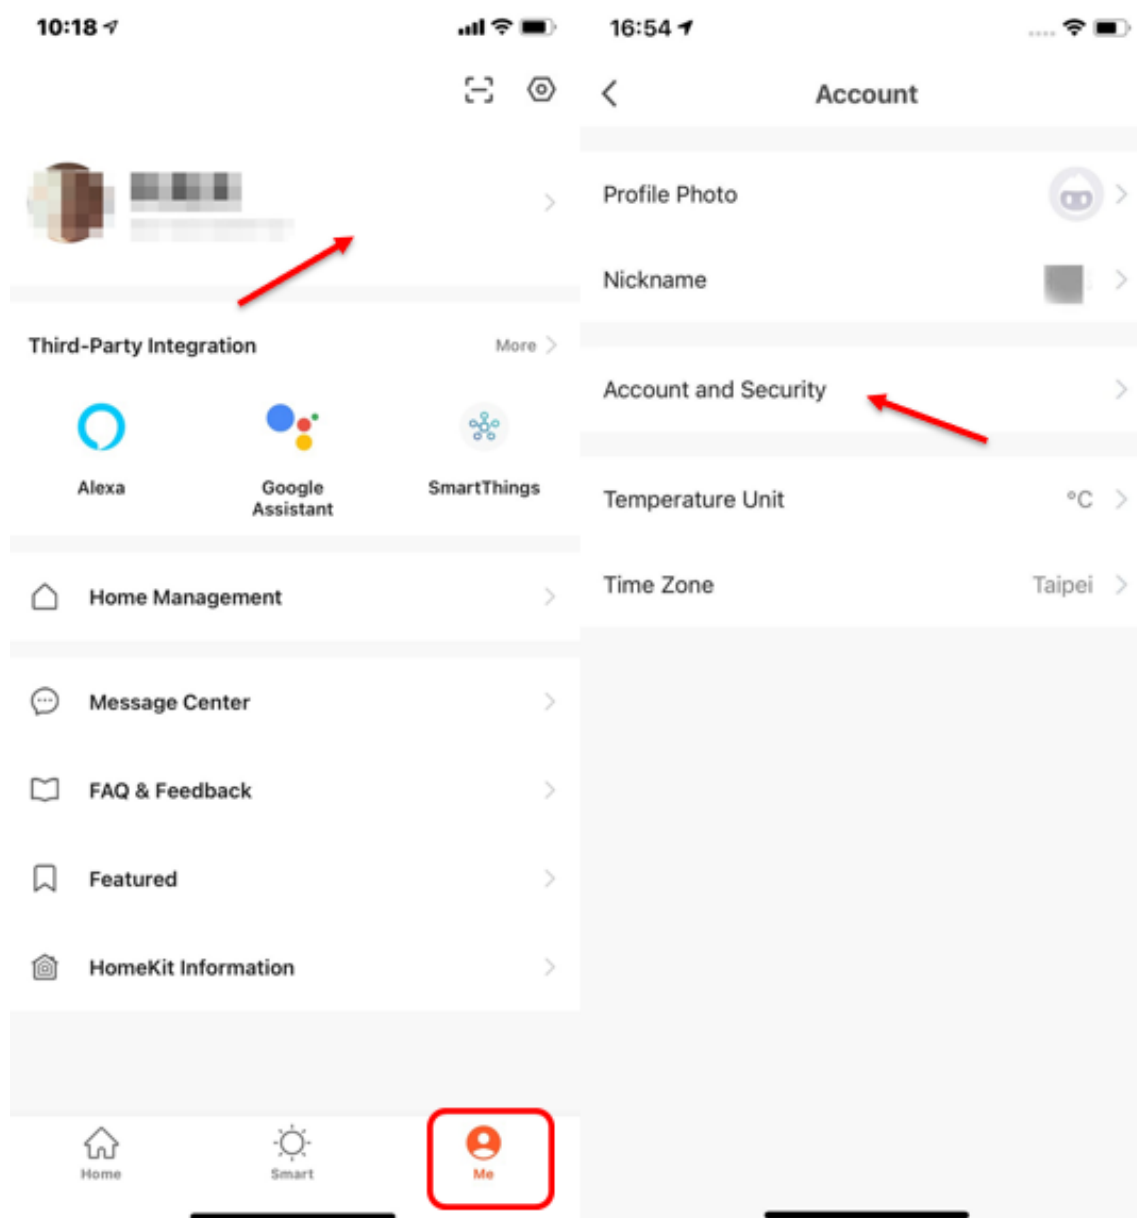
10:18

Third-Party Integration
More

Alexa
Google Assistant
SmartThings

Home Management

Message Center

FAQ & Feedback

Featured

HomeKit Information

Home
Smart
Me

16:54

Account

Profile Photo

Nickname

Account and Security

Temperature Unit °C

Time Zone Taipei